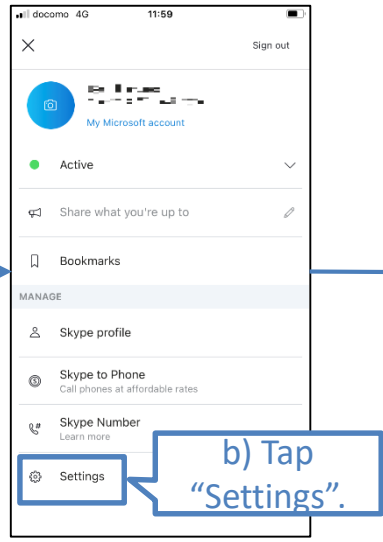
docomo 4G
11:59

Sign out

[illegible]
My Microsoft account

Active

Share what you're up to

Bookmarks

MANAGE

Skype profile

Skype to Phone
Call phones at affordable rates

Skype Number
Learn more

Settings

b) Tap "Settings".